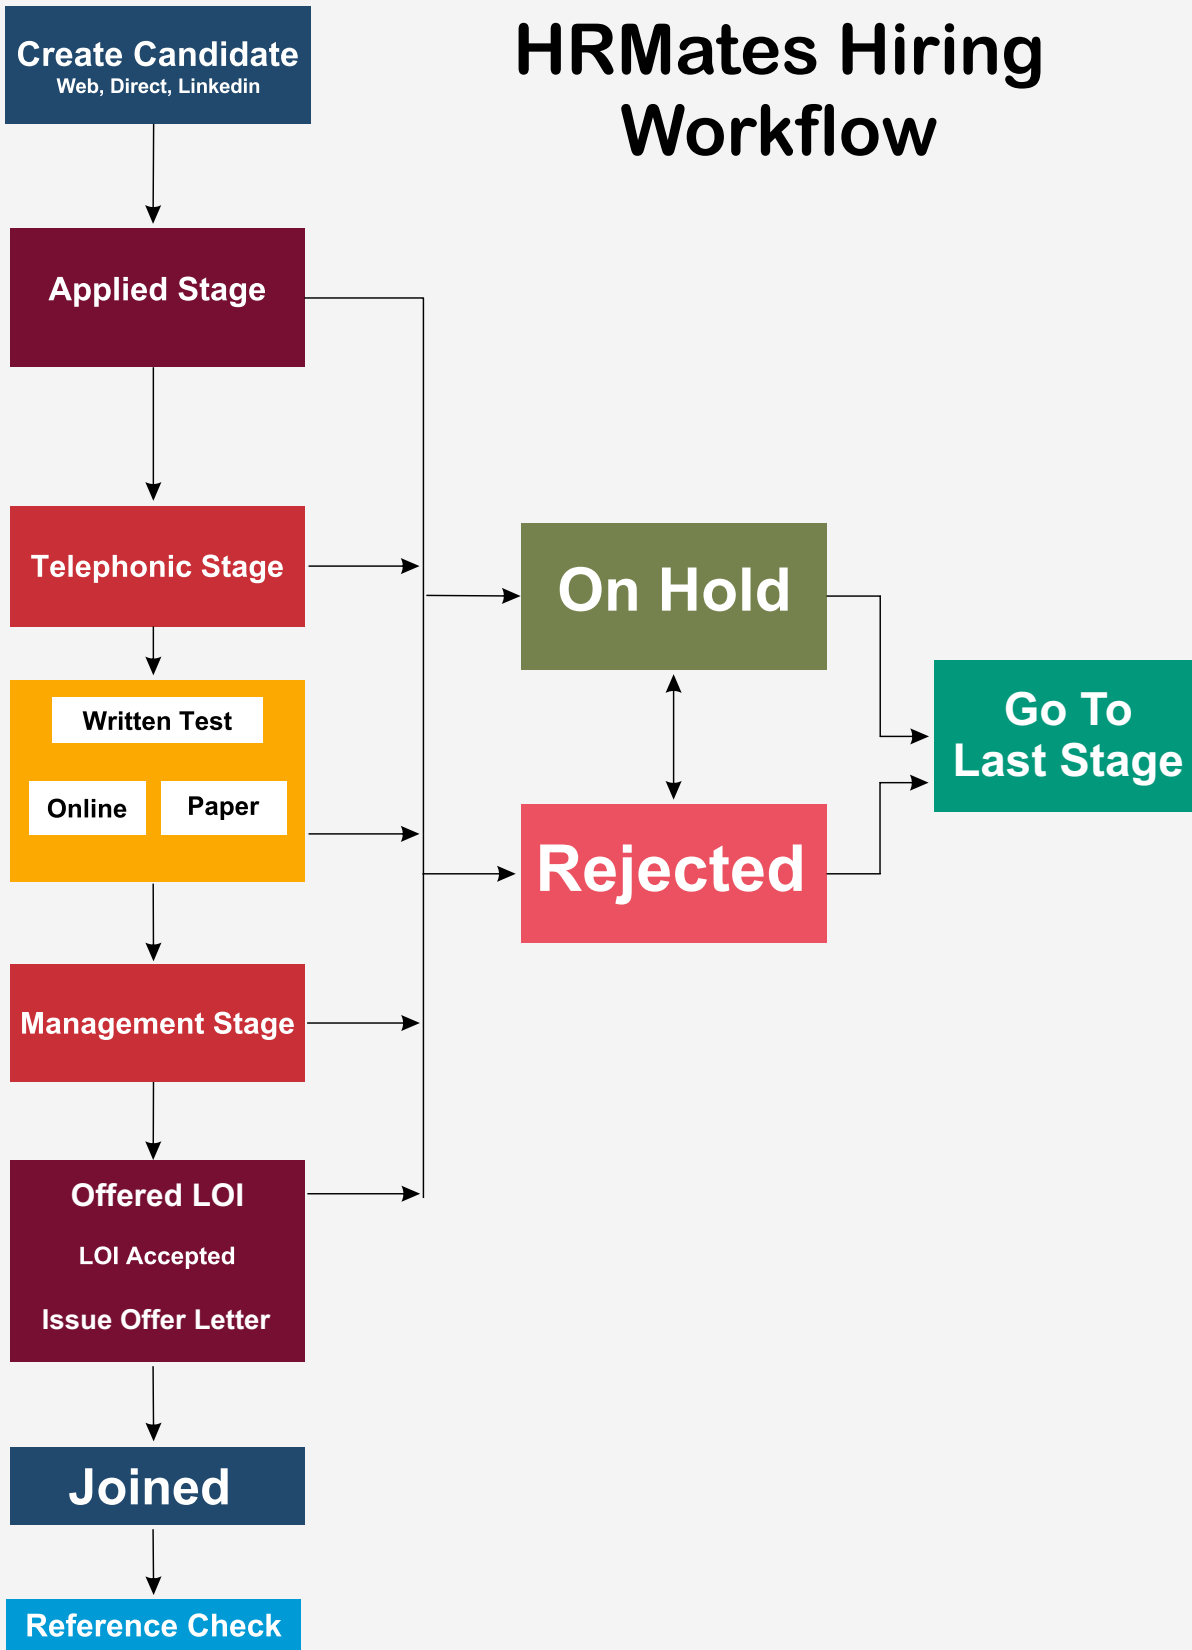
HRMates Hiring Workflow

Create Candidate
Web, Direct, Linkedin

Applied Stage

Telephonic Stage

Written Test

Online

Paper

Management Stage

Offered LOI

LOI Accepted

Issue Offer Letter

Joined

Reference Check

On Hold

Rejected

Go To Last Stage